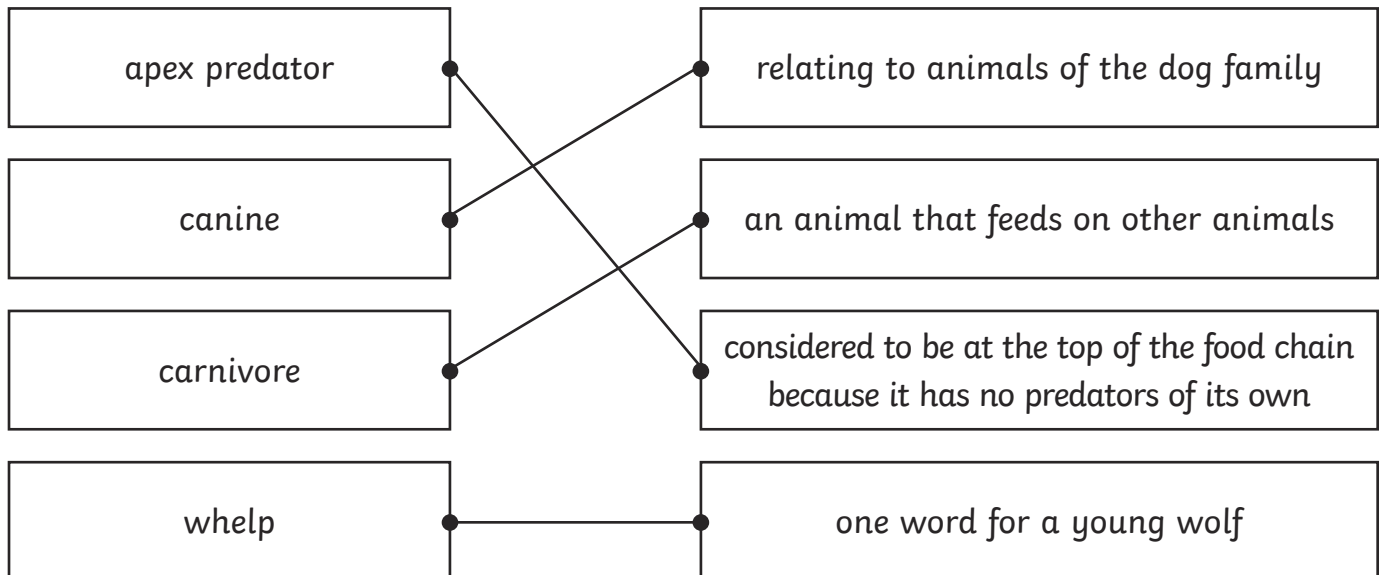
apex predator

canine

carnivore

whelp

relating to animals of the dog family

an animal that feeds on other animals

considered to be at the top of the food chain because it has no predators of its own

one word for a young wolf